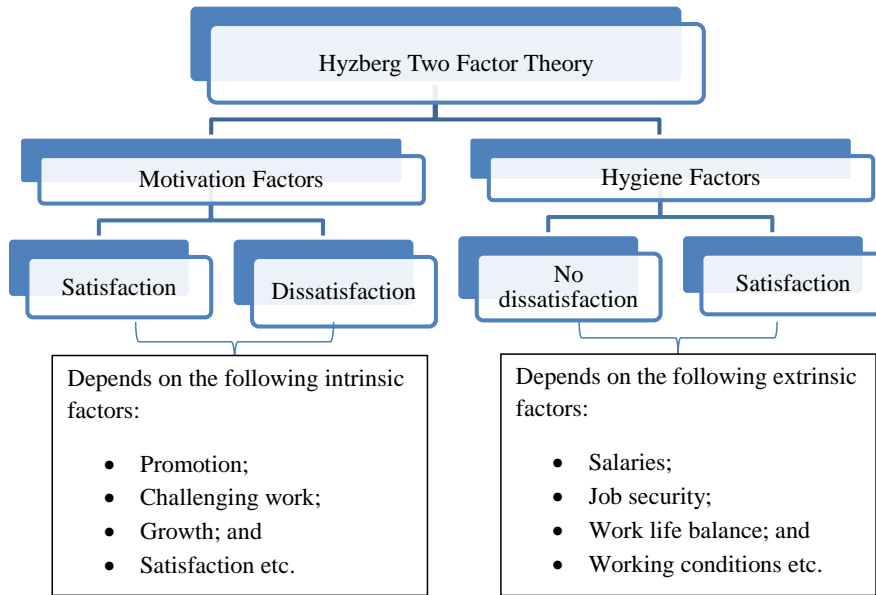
Hyzberg Two Factor Theory

Motivation Factors

Hygiene Factors

Satisfaction

Dissatisfaction

No dissatisfaction

Satisfaction

Depends on the following intrinsic factors:

- Promotion;
- Challenging work;
- Growth; and
- Satisfaction etc.

Depends on the following extrinsic factors:

- Salaries;
- Job security;
- Work life balance; and
- Working conditions etc.